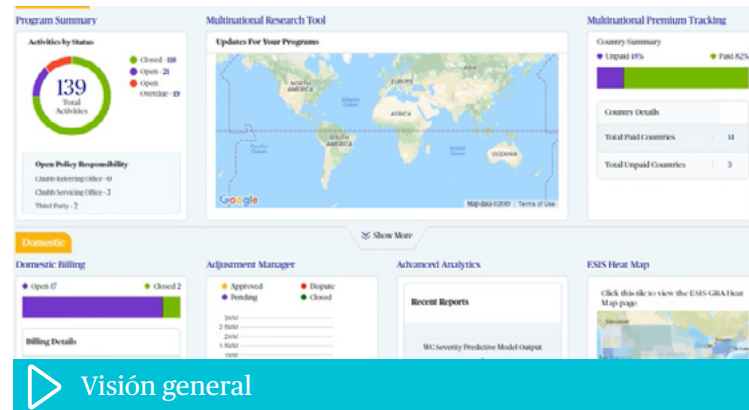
Program Summary

Activities by Status

139 Total Activities

Closed - 118
Open - 21
Open Overdue - 19

Open Policy Responsibility
Chubb Referring Office - 0
Chubb Servicing Office - 3
Third Party - 2

Multinational Research Tool

Updates For Your Programs

NORTH AMERICA
EUROPE
ASIA
AFRICA
SOUTH AMERICA
OCEANIA
Atlantic Ocean
Pacific Ocean
Indian Ocean

Google
Map data ©2019 | Terms of Use

Multinational Premium Tracking

Country Summary
Unpaid 18%
Paid 82%

Country Details
Total Paid Countries 14
Total Unpaid Countries 3

Show More

Domestic

Domestic Billing

Open 17
Closed 2

Billing Details

Adjustment Manager

Approved
Dispute
Pending
Closed

Advanced Analytics

Recent Reports

WC Severity Predictive Model Output

ESIS Heat Map

Click this tile to view the ESIS GRA Heat Map page

Visión general